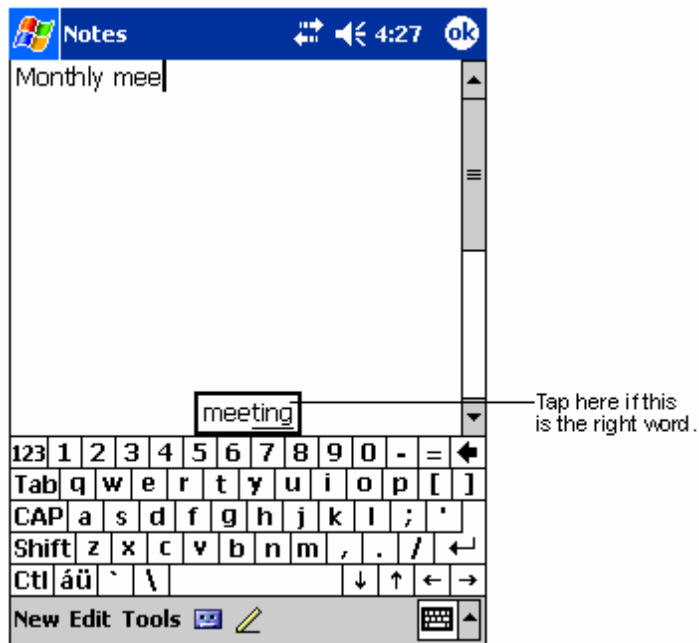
Notes 4:27 ok

Monthly mee

meeting

Tap here if this is the right word.

| 123 | 1 | 2 | 3 | 4 | 5 | 6 | 7 | 8 | 9 | 0 | - | = | ← |
|---|---|---|---|---|---|---|---|---|---|---|---|---|---|
| Tab | q | w | e | r | t | y | u | i | o | p | [ | ] | |
| CAP | a | s | d | f | g | h | j | k | l | ; | ' | | |
| Shift | z | x | c | v | b | n | m | , | . | / | ↵ | | |
| Ctl | áü | ` | \ | | | | | | ↓ | ↑ | ← | → | |

New Edit Tools